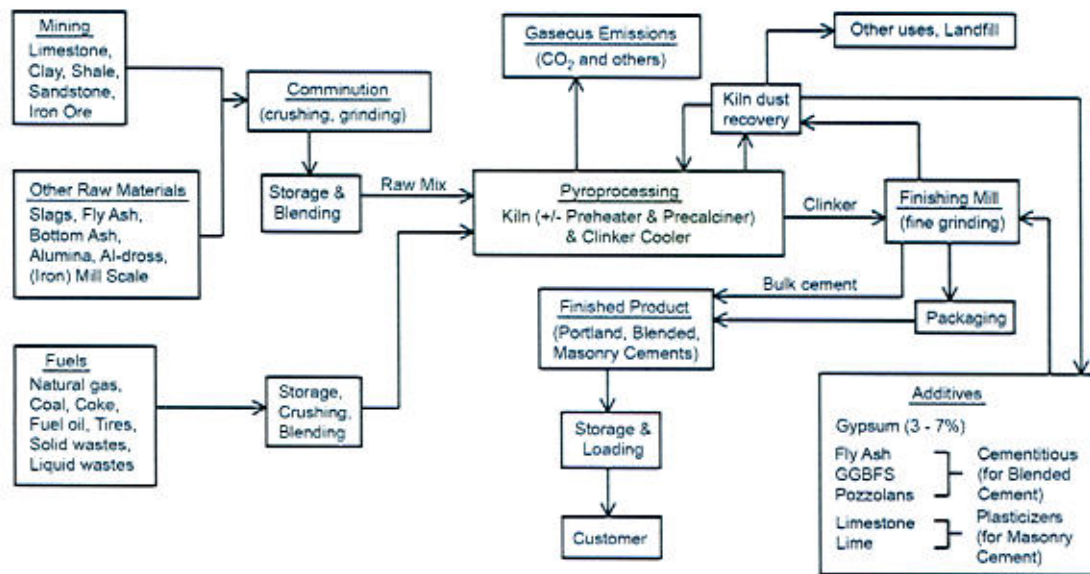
Mining
Limestone, Clay, Shale, Sandstone, Iron Ore

Other Raw Materials
Slags, Fly Ash, Bottom Ash, Alumina, Al-dross, (Iron) Mill Scale

Fuels
Natural gas, Coal, Coke, Fuel oil, Tires, Solid wastes, Liquid wastes

Comminution
(crushing, grinding)

Storage & Blending

Storage, Crushing, Blending

Raw Mix

Gaseous Emissions
($CO_2$ and others)

Other uses, Landfill

Kiln dust recovery

Pyroprocessing
Kiln (+/- Preheater & Precalciner) & Clinker Cooler

Clinker

Finishing Mill
(fine grinding)

Bulk cement

Finished Product
(Portland, Blended, Masonry Cements)

Packaging

Storage & Loading

Customer

Additives
Gypsum (3 - 7%)
Fly Ash
GGBFS
Pozzolans
Cementitious (for Blended Cement)
Limestone
Lime
Plasticizers (for Masonry Cement)